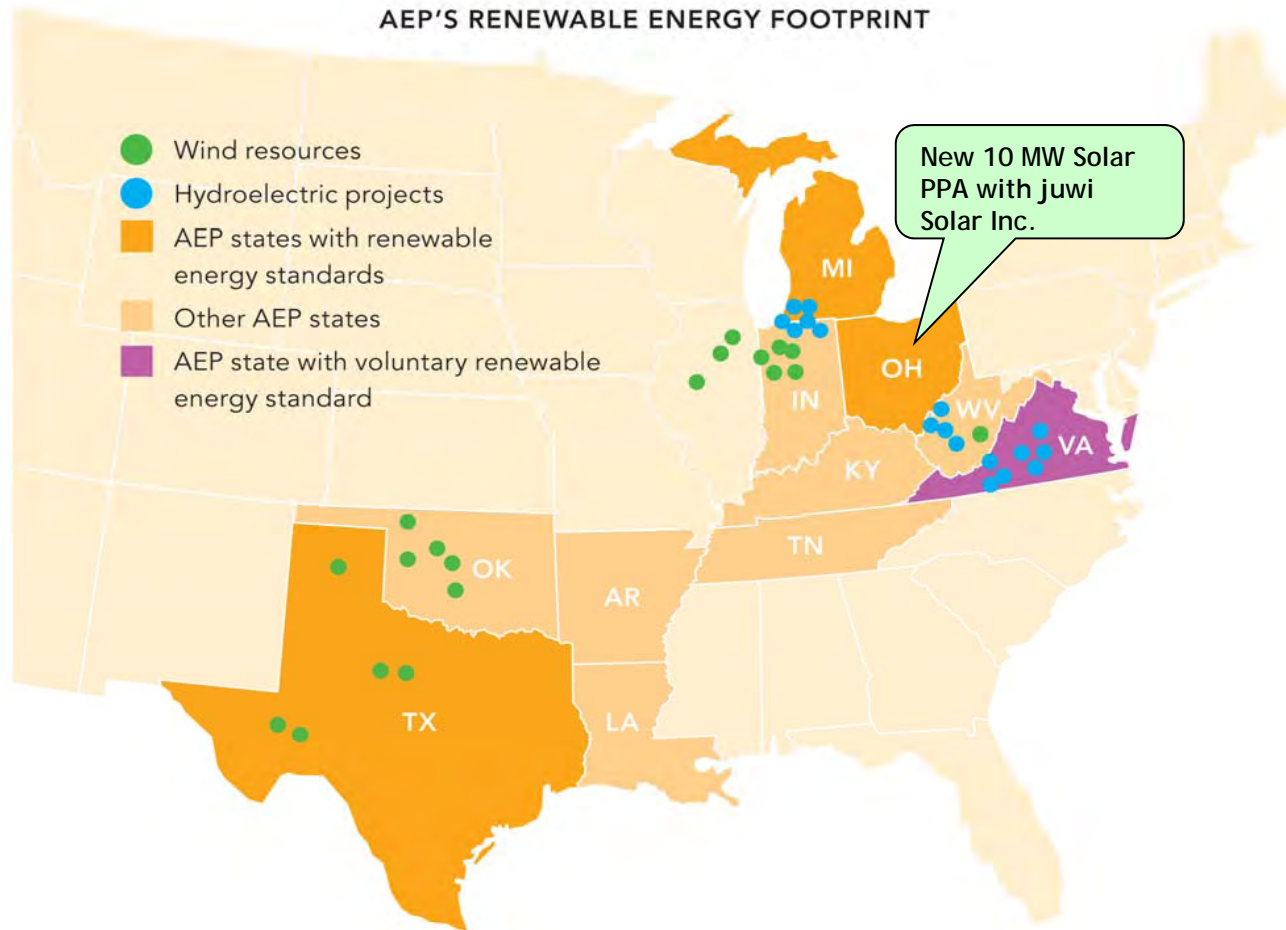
AEP'S RENEWABLE ENERGY FOOTPRINT

Wind resources
Hydroelectric projects
AEP states with renewable energy standards
Other AEP states
AEP state with voluntary renewable energy standard

New 10 MW Solar PPA with juwi Solar Inc.

MI
OH
IN
WV
VA
KY
TN
OK
AR
TX
LA